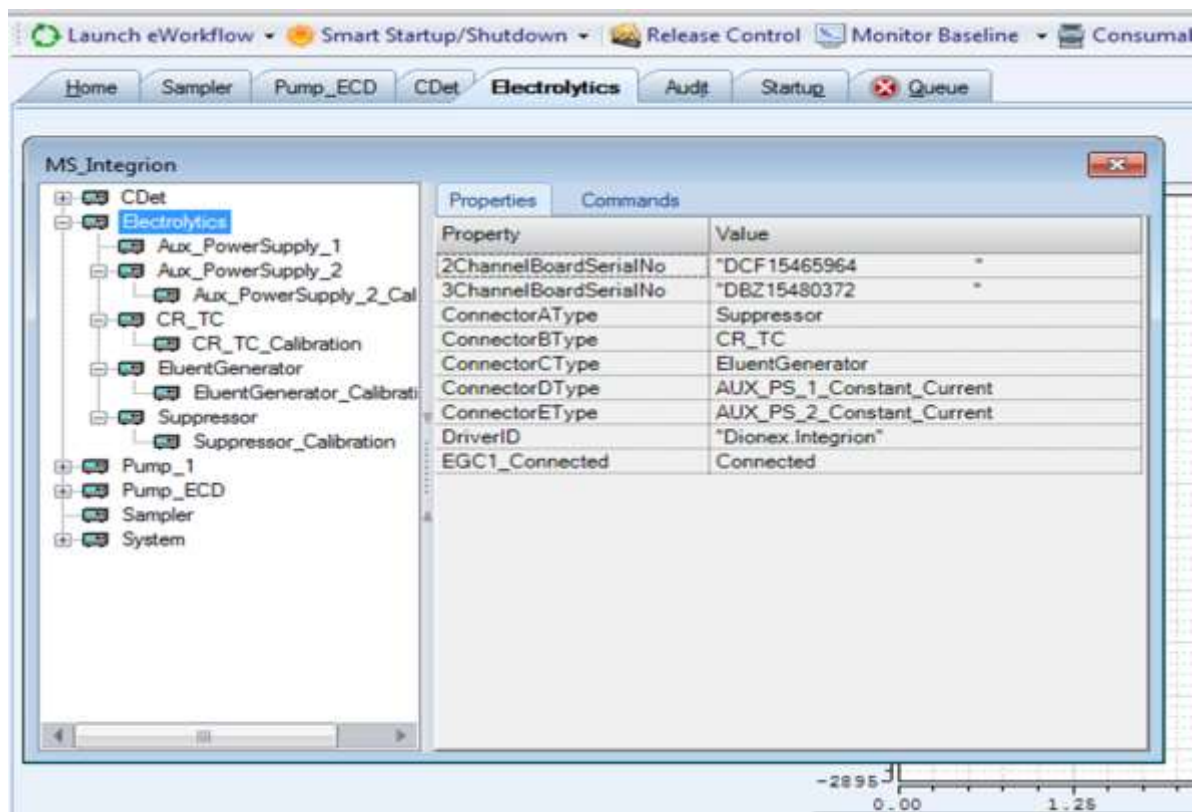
Launch eWorkflow ▾ Smart Startup/Shutdown ▾ Release Control Monitor Baseline ▾ Consumal

Home Sampler Pump_ECD CDet Electrolytics Audit Startup Queue

MS_Integrion

CDet
Electrolytics
Aux_PowerSupply_1
Aux_PowerSupply_2
Aux_PowerSupply_2_Cal
CR_TC
CR_TC_Calibration
EluentGenerator
EluentGenerator_Calibrati
Suppressor
Suppressor_Calibration
Pump_1
Pump_ECD
Sampler
System

Properties Commands

| Property | Value |
|---|---|
| 2ChannelBoardSerialNo | "DCF15465964 " |
| 3ChannelBoardSerialNo | "DBZ15480372 " |
| ConnectorAType | Suppressor |
| ConnectorBType | CR_TC |
| ConnectorCType | EluentGenerator |
| ConnectorDType | AUX_PS_1_Constant_Current |
| ConnectorEType | AUX_PS_2_Constant_Current |
| DriverID | "Dionex.Integrion" |
| EGC1_Connected | Connected |

-2895
0.00 1.25